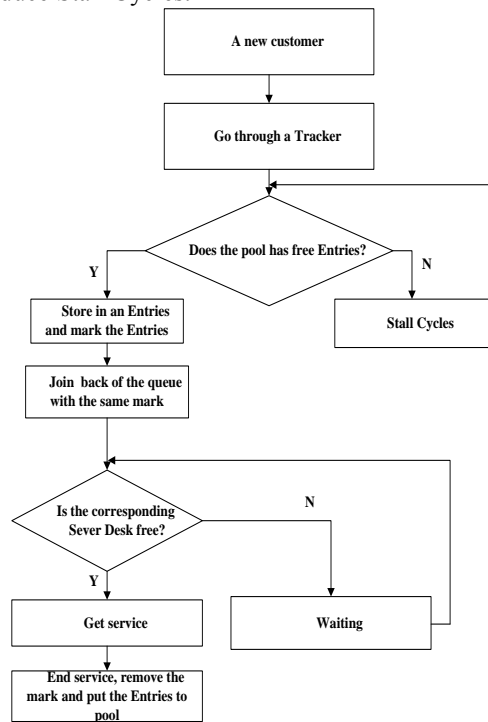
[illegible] Stall Cycles.

A new customer

Go through a Tracker

Does the pool has free Entries?

Y

N

Store in an Entries and mark the Entries

Stall Cycles

Join back of the queue with the same mark

Is the corresponding Sever Desk free?

N

Y

Get service

Waiting

End service, remove the mark and put the Entries to pool